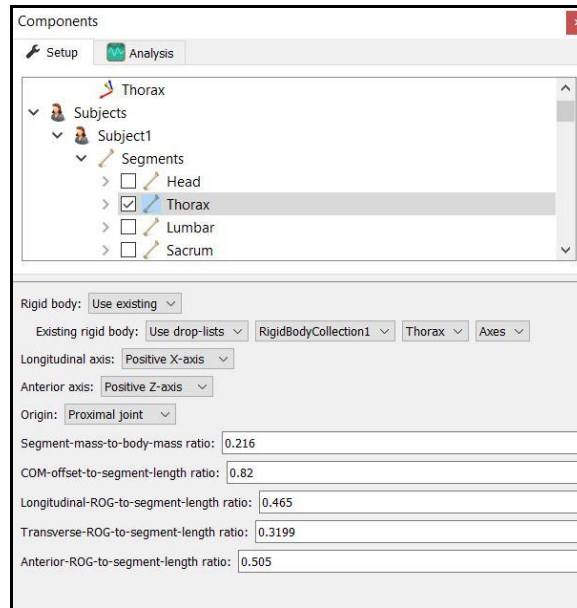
Components

Setup Analysis

Thorax
Subjects
Subject1
Segments
Head
Thorax
Lumbar
Sacrum

Rigid body: Use existing

Existing rigid body: Use drop-lists RigidBodyCollection1 Thorax Axes

Longitudinal axis: Positive X-axis

Anterior axis: Positive Z-axis

Origin: Proximal joint

Segment-mass-to-body-mass ratio: 0.216

COM-offset-to-segment-length ratio: 0.82

Longitudinal-ROG-to-segment-length ratio: 0.465

Transverse-ROG-to-segment-length ratio: 0.3199

Anterior-ROG-to-segment-length ratio: 0.505